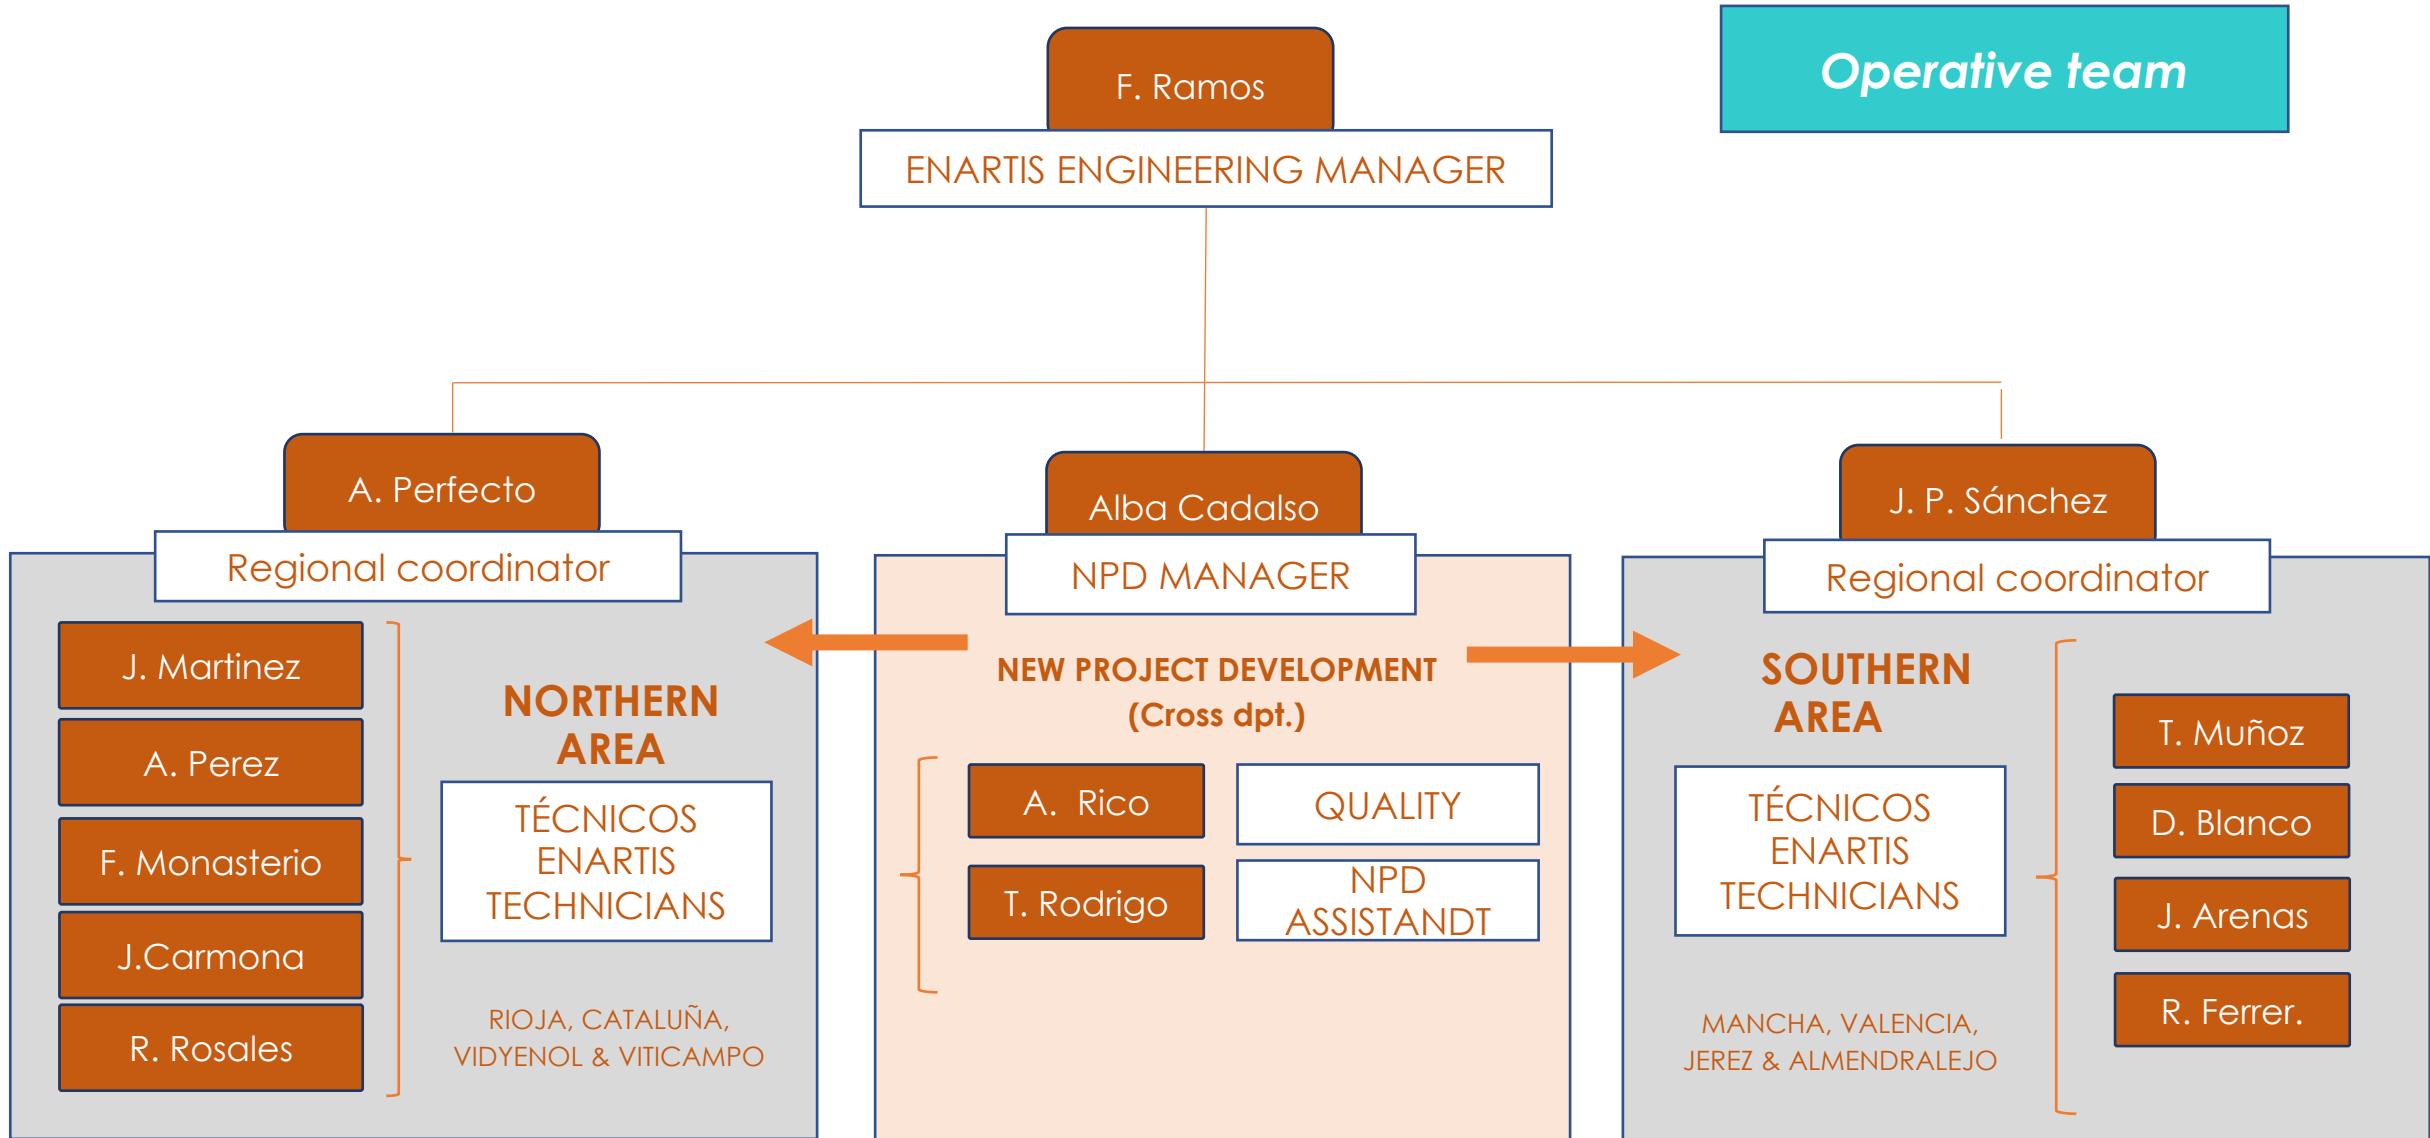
Operative team

F. Ramos
ENARTIS ENGINEERING MANAGER

A. Perfecto
Regional coordinator

J. Martinez
A. Perez
F. Monasterio
J.Carmona
R. Rosales

NORTHERN AREA
TÉCNICOS ENARTIS TECHNICIANS

RIOJA, CATALUÑA, VIDYENOL & VITICAMPO

Alba Cadalso
NPD MANAGER

NEW PROJECT DEVELOPMENT (Cross dpt.)

A. Rico
QUALITY
T. Rodrigo
NPD ASSISTANDT

J. P. Sánchez
Regional coordinator

SOUTHERN AREA
TÉCNICOS ENARTIS TECHNICIANS

MANCHA, VALENCIA, JEREZ & ALMENDRALEJO

T. Muñoz
D. Blanco
J. Arenas
R. Ferrer.